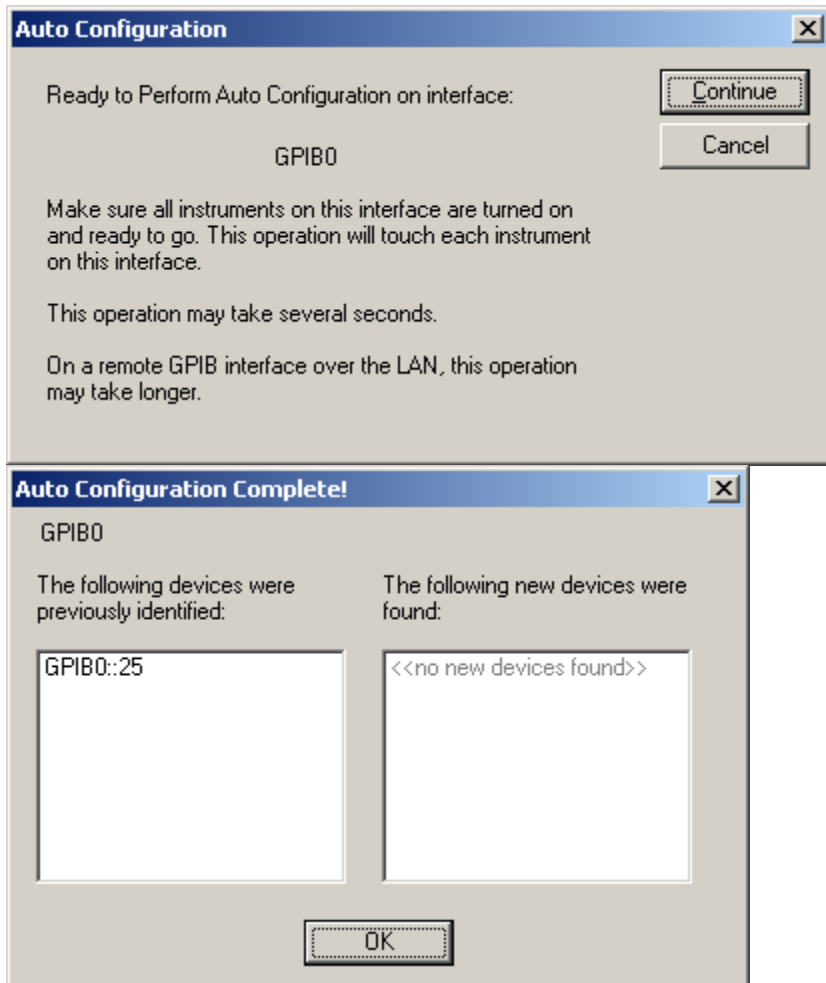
Auto Configuration

Ready to Perform Auto Configuration on interface:

Continue

Cancel

GPIB0

Make sure all instruments on this interface are turned on and ready to go. This operation will touch each instrument on this interface.

This operation may take several seconds.

On a remote GPIB interface over the LAN, this operation may take longer.

Auto Configuration Complete!

GPIB0

The following devices were previously identified:

The following new devices were found:

GPIB0::25

<<no new devices found>>

OK